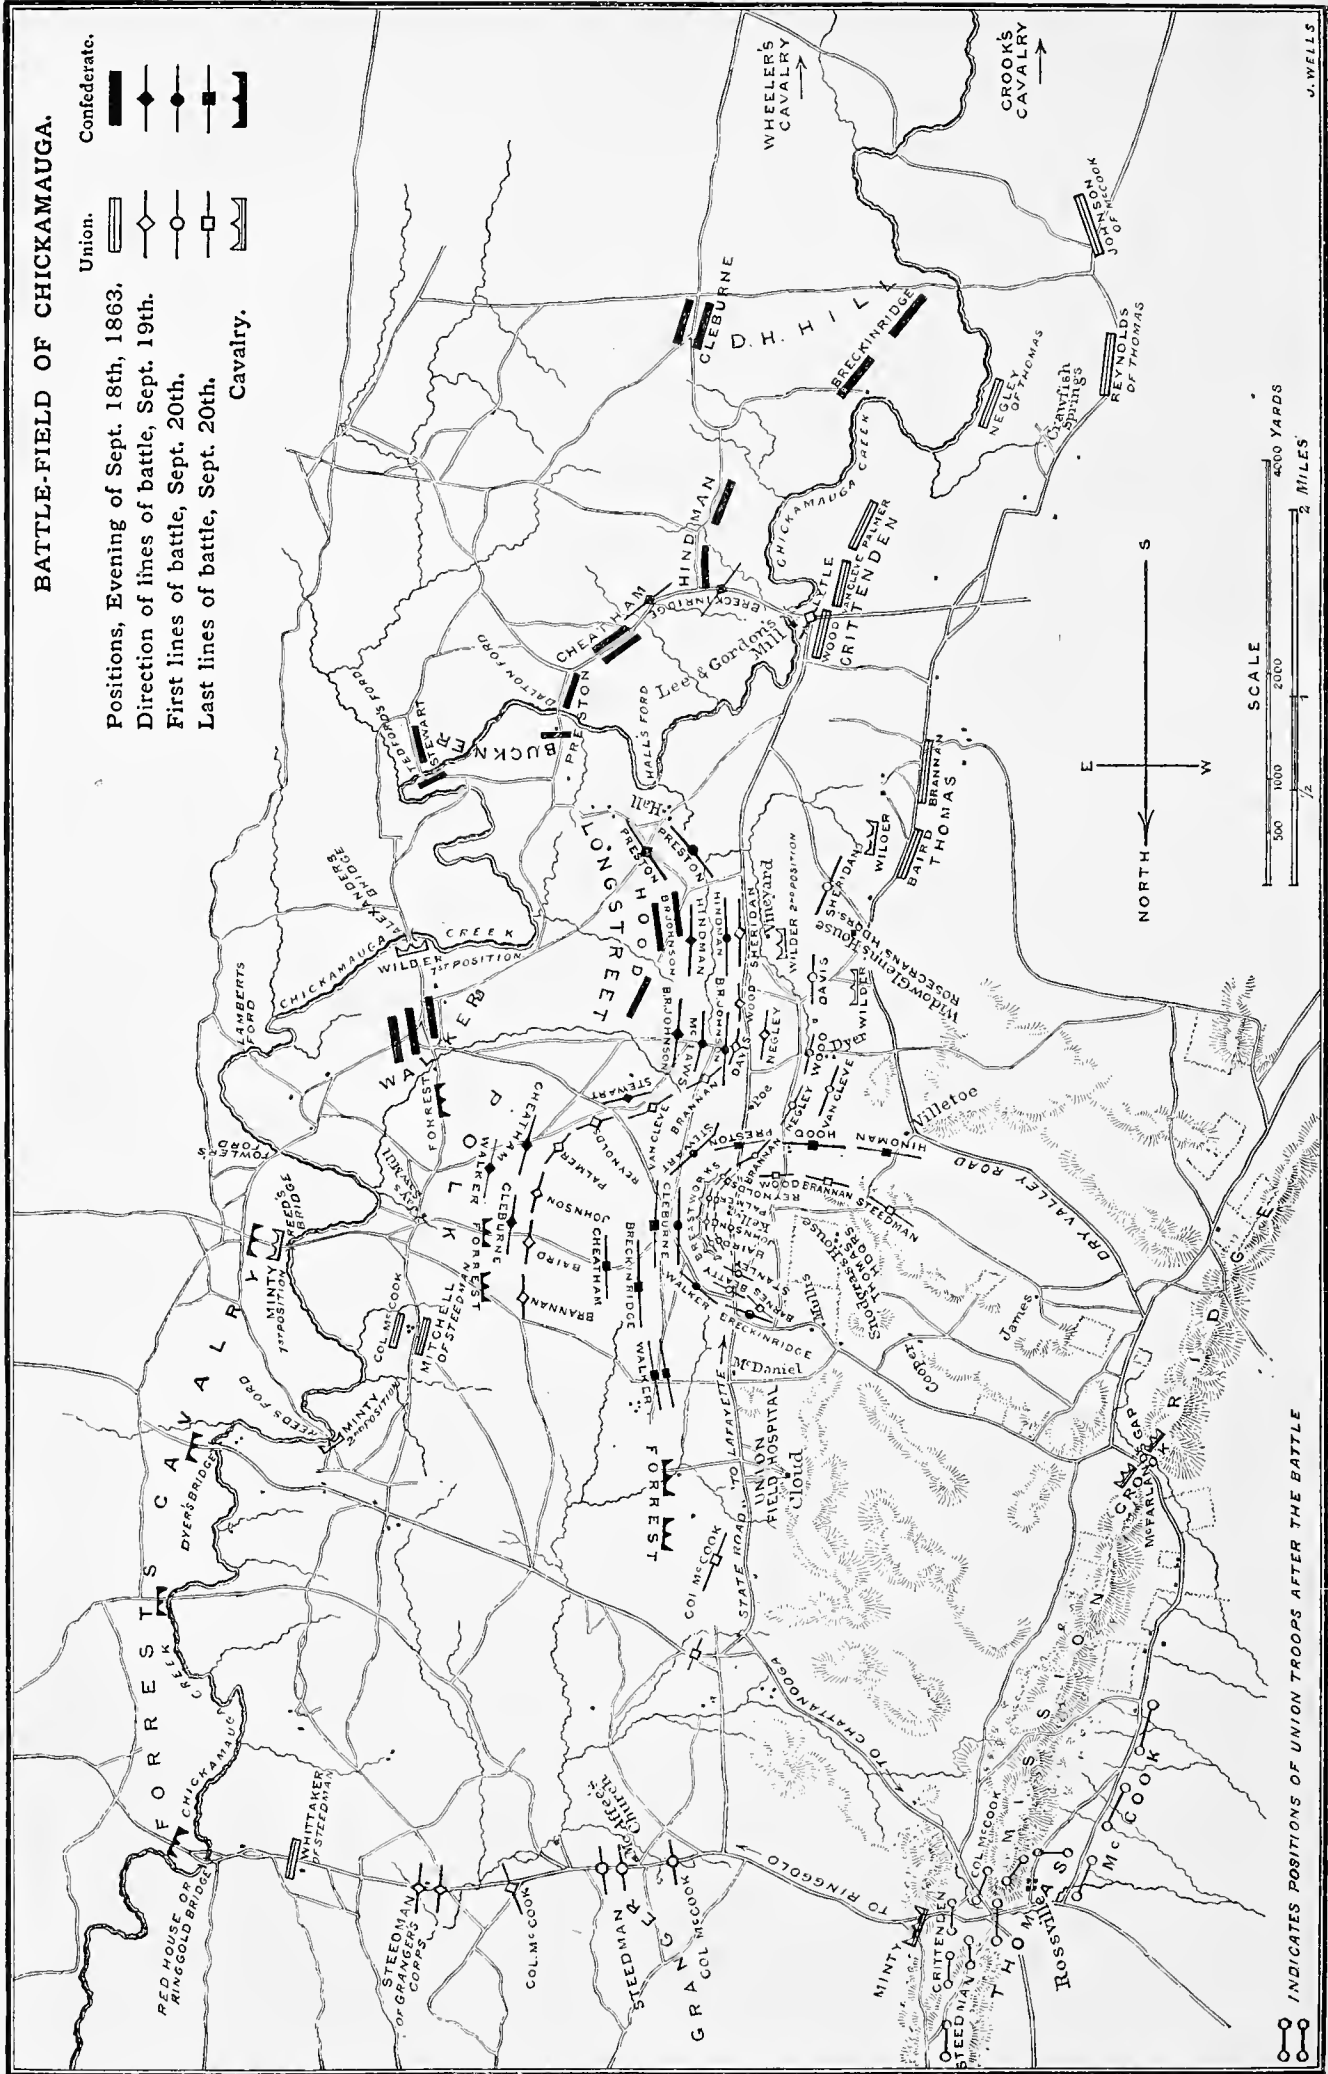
BATTLE-FIELD OF CHICKAMAUGA.

| | Union. | Confederate. |
|---|---|---|
| Positions, Evening of Sept. 18th, 1863. | | |
| Direction of lines of battle, Sept. 19th. | | |
| First lines of battle, Sept. 20th. | | |
| Last lines of battle, Sept. 20th. | | |
| Cavalry. | | |

WHEELER'S CAVALRY

CROOK'S CAVALRY

JOHNSON OF McCOOK

REYNOLDS OF THOMAS

NEGLEY OF THOMAS

Crawfish Springs

CLEBURNE

D. H. HILL

BRECKINRIDGE

HINDMAN

CHICKAMAUGA CREEK

VAN CLEVE PALMER

CRITTENDEN

WOOD

LYTLE

Lee & Gordon's Mill

BRECKINRIDGE

CHEATHAM

DALTON FORD

PRESTON

HALL'S FORD

TEDFORD'S FORD

STEWART

BUCKNER

Hall

PRESTON

LONGSTREET

HOOD

B. JOHNSON

HINDMAN

SHERIDAN

Vineyard

WILDER 2ND POSITION

SHERIDAN

WILDER

BRANNAN

BAIRD

THOMAS

Widow Glenn's House

ROSECRANS HDQRS.

DAVIS

WILDER

Dyer

NEGLEY

WOOD

VAN CLEVE

HOOD

Villetoe

HINDMAN

DRY VALLEY ROAD

ALEXANDER'S BRIDGE

CHICKAMAUGA CREEK

WILDER 1ST POSITION

LAMBERTS FORD

WALKER

McLAWS

FORREST

POLK

STEWART

VAN CLEVE

BRANNAN

Poe

PRESTON

FOWLER'S FORD

Jay's Mill

CHEATHAM

WALKER

PALMER

REYNOLDS

CLEBURNE

JOHNSON

CHEATHAM

BAIRD

BRANNAN

BRECKINRIDGE

WALKER

BREASTWORKS

Kelly

STANLEY

BEATTY

BARNES

REYNOLDS

BRANNAN

WOOD

STEEDMAN

Snodgrass House

THOMAS HDQRS.

Mullis

James

Cooper

MINTY 1ST POSITION

REED'S BRIDGE

COL. McCOOK

MITCHELL OF STEEDMAN

FORREST

McDaniel

REED'S FORD

MINTY 2ND POSITION

FORREST'S CAVALRY

DYER'S BRIDGE

TO LAFAYETTE

UNION FIELD HOSPITAL

Cloud

FORREST

COL. McCOOK

STATE ROAD

TO CHATTANOOGA

MISSIONARY RIDGE

CROSS

McFARLAND'S GAP

CHICKAMAUGA CREEK

RED HOUSE OR RINGGOLD BRIDGE

WHITTAKER OF STEEDMAN

STEEDMAN OF GRANGER'S CORPS

COL. McCOOK

STEEDMAN

GRANGER

COL. McCOOK

Church

TO RINGGOLD

MINTY

CRITTENDEN

STEEDMAN

THOMAS

COL. McCOOK

Rossville

McCOOK

INDICATES POSITIONS OF UNION TROOPS AFTER THE BATTLE

NORTH

E

W

S

SCALE

500 1000 2000 4000 YARDS

1/2 1 2 MILES

J. WELLS